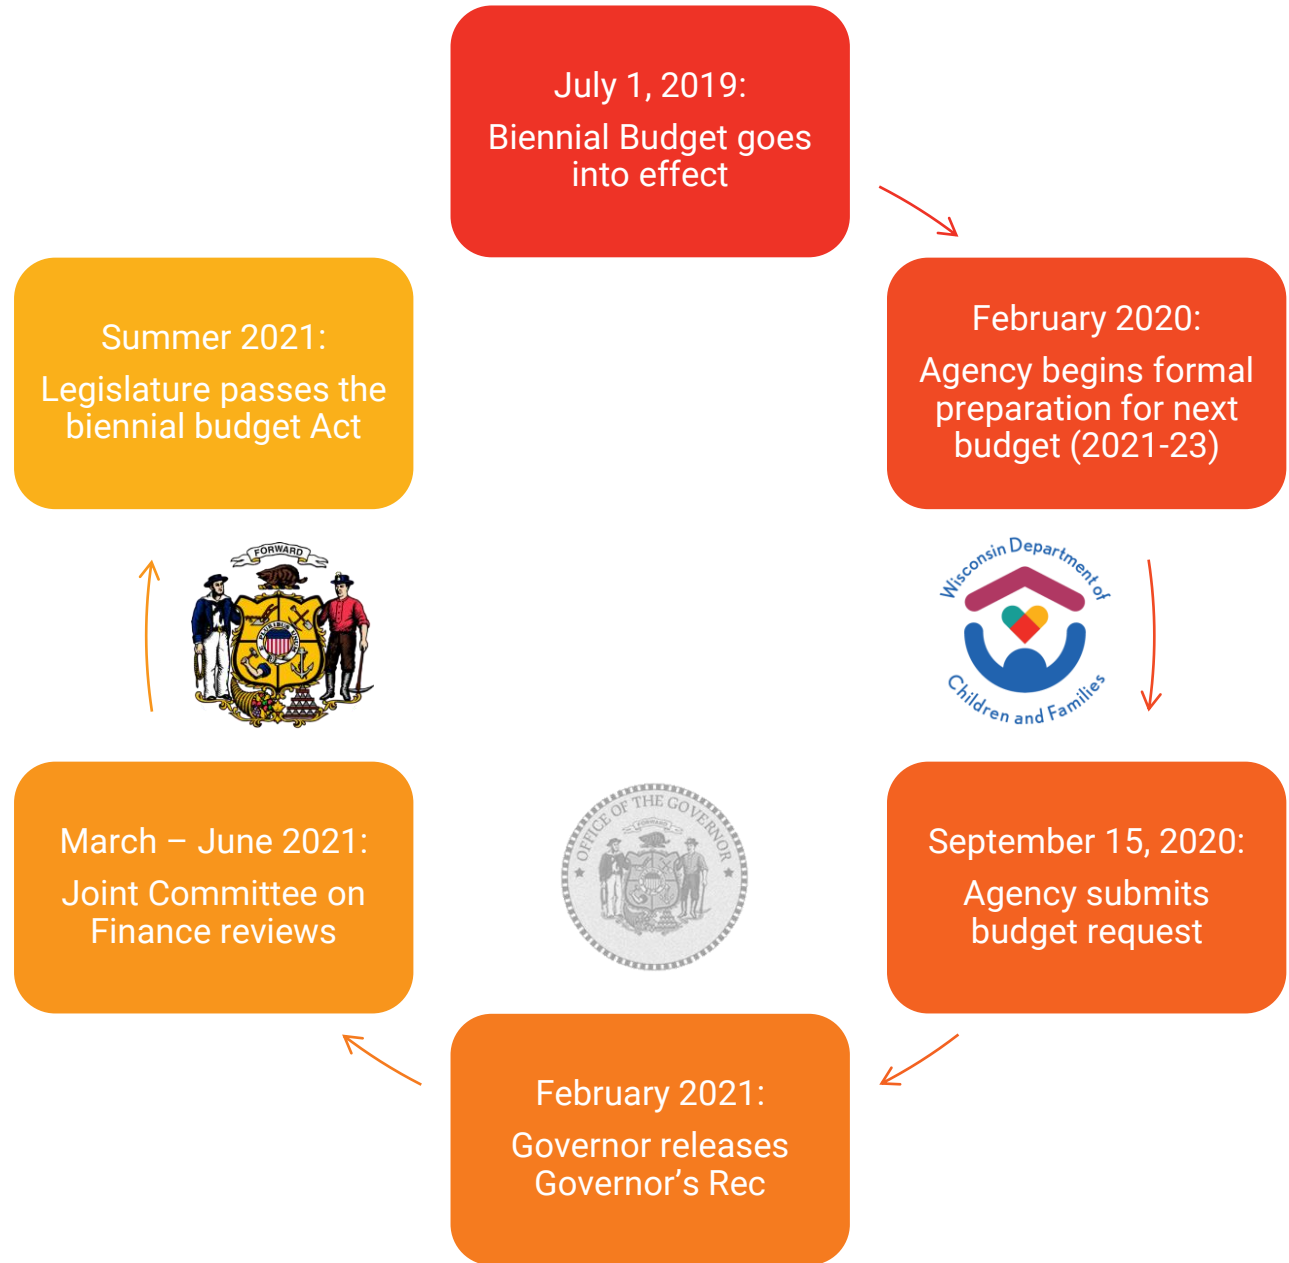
July 1, 2019:
Biennial Budget goes into effect

February 2020:
Agency begins formal preparation for next budget (2021-23)

Wisconsin Department of Children and Families

September 15, 2020:
Agency submits budget request

February 2021:
Governor releases Governor's Rec

OFFICE OF THE GOVERNOR
FORWARD

March – June 2021:
Joint Committee on Finance reviews

FORWARD

Summer 2021:
Legislature passes the biennial budget Act